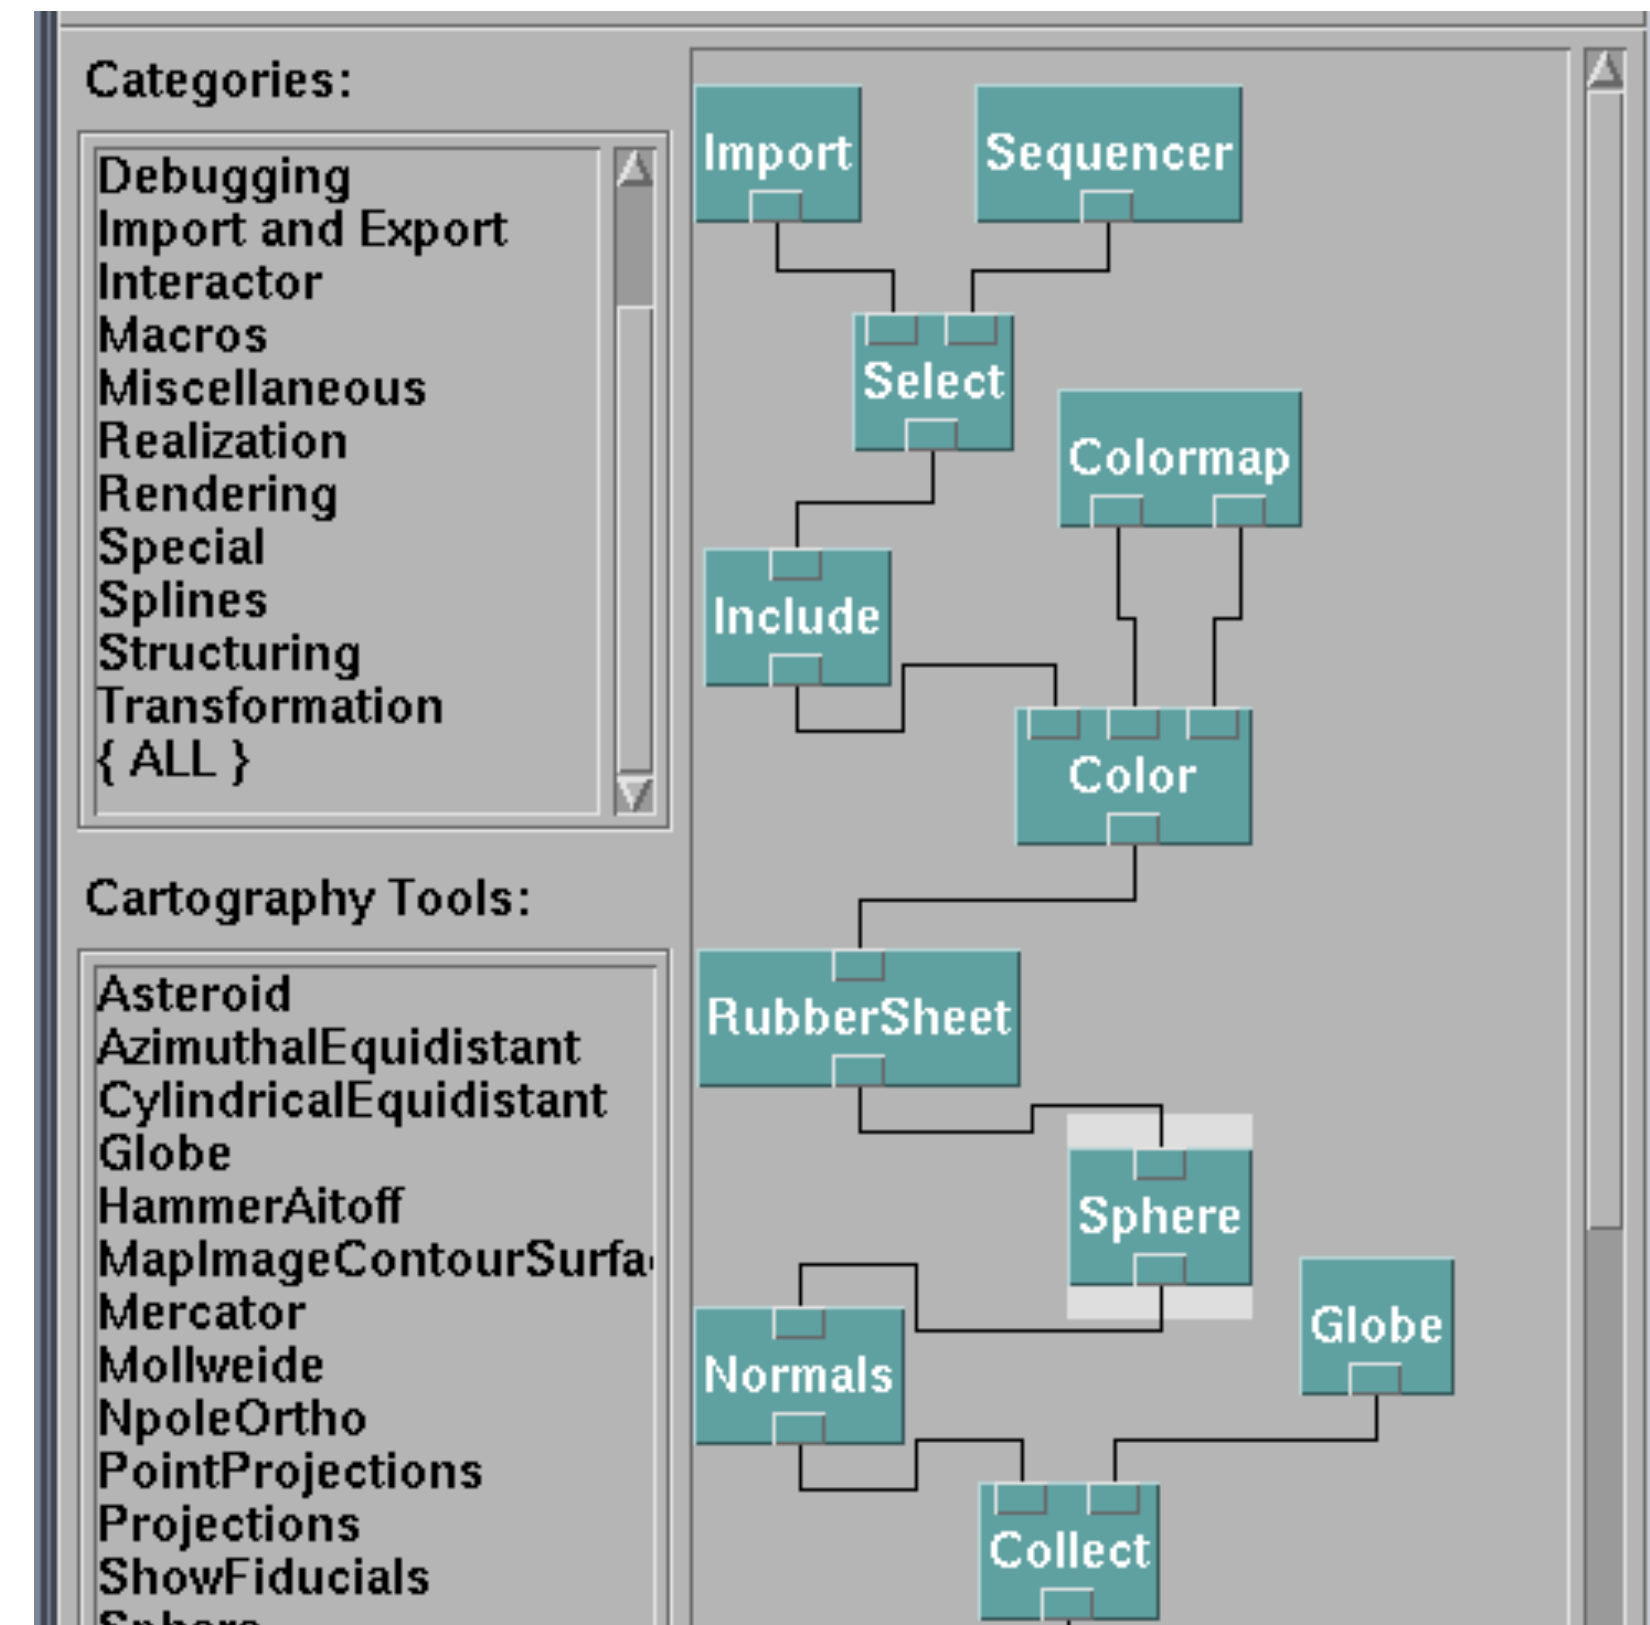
Categories:

Debugging
Import and Export
Interactor
Macros
Miscellaneous
Realization
Rendering
Special
Splines
Structuring
Transformation
{ ALL }

Cartography Tools:

Asteroid
AzimuthalEquidistant
CylindricalEquidistant
Globe
HammerAitoff
MapImageContourSurfa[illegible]
Mercator
Mollweide
NpoleOrtho
PointProjections
Projections
ShowFiducials
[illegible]

Import
Sequencer
Select
Colormap
Include
Color
RubberSheet
Sphere
Globe
Normals
Collect